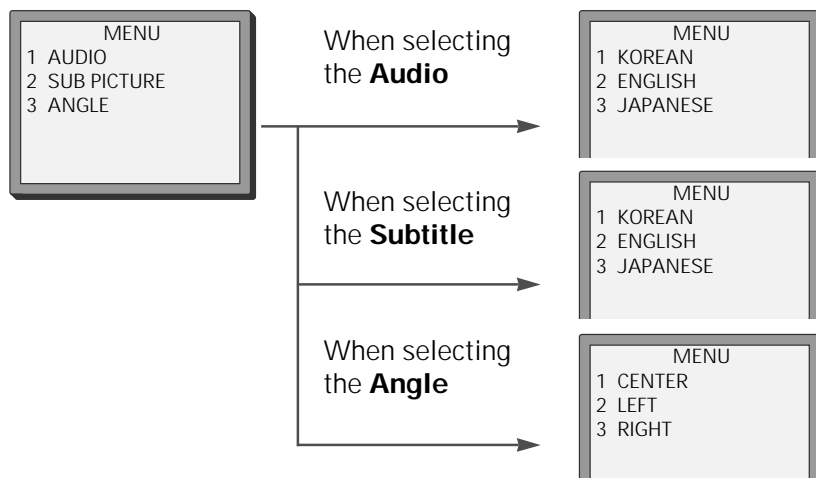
MENU
1 AUDIO
2 SUB PICTURE
3 ANGLE

When selecting the **Audio**

MENU
1 KOREAN
2 ENGLISH
3 JAPANESE

When selecting the **Subtitle**

MENU
1 KOREAN
2 ENGLISH
3 JAPANESE

When selecting the **Angle**

MENU
1 CENTER
2 LEFT
3 RIGHT